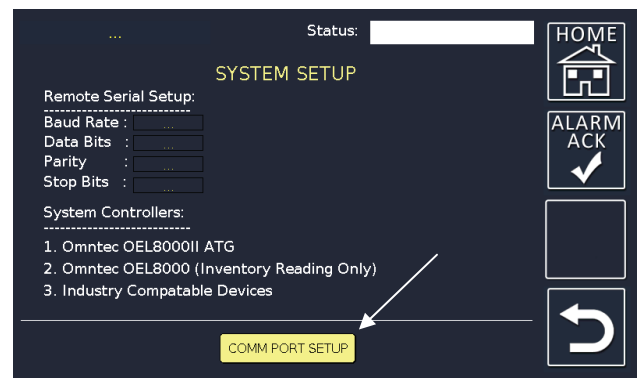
...

Status:

HOME

SYSTEM SETUP

ALARM ACK

Remote Serial Setup:
--------------------------
Baud Rate : ...
Data Bits : ...
Parity : ...
Stop Bits : ...

System Controllers:
---------------------------
1. Omntec OEL8000II ATG
2. Omntec OEL8000 (Inventory Reading Only)
3. Industry Compatable Devices

COMM PORT SETUP